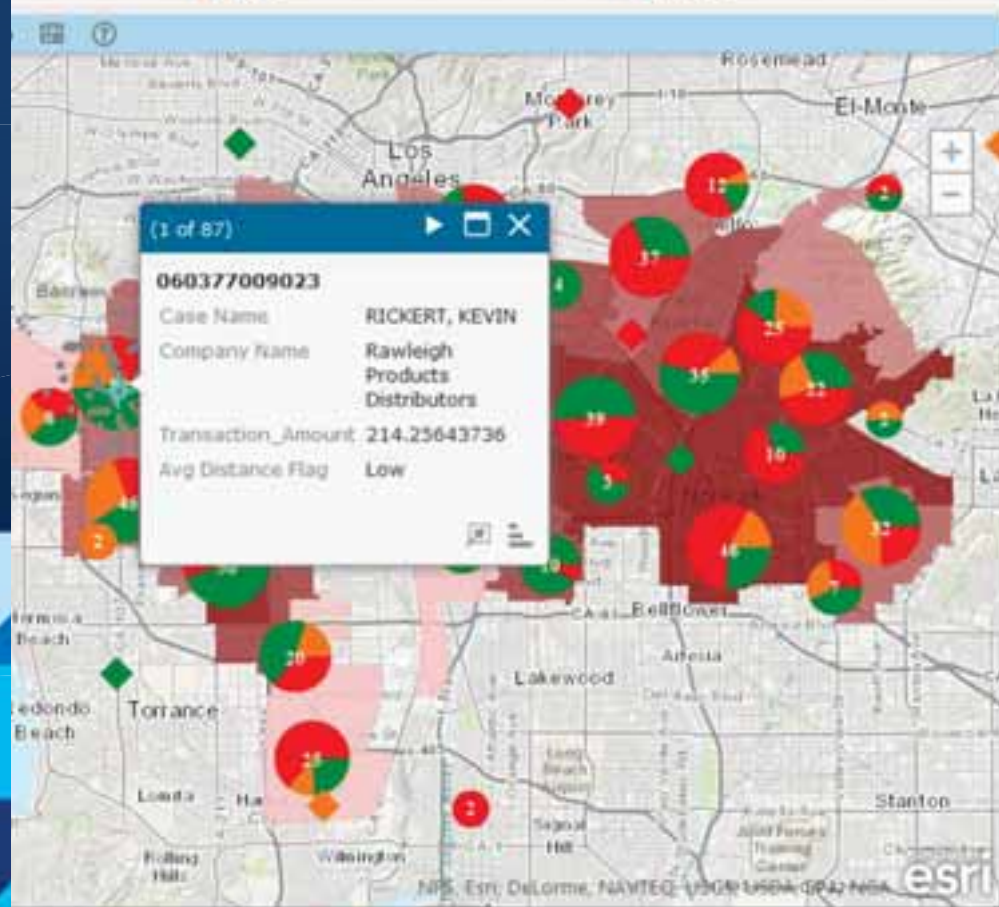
(1 of 87)

060377009023

| Case Name | RICKERT, KEVIN |
|---|---|
| Company Name | Rawleigh Products Distributors |
| Transaction_Amount | 214.25643736 |
| Avg Distance Flag | Low |

Rosemead
Monterey Park
El-Monte
Los Angeles
Bellflower
Artesia
Lakewood
Torrance
Redondo Beach
Hermosa Beach
Lomita
Wilmington
Rolling Hills
Stanton
Long Beach
Signal Hill
12
2
37
25
35
22
39
10
3
2
32
46
7
40
2
20
28
2
NPS, Esri, DeLorme, NAVTEQ, USGS, USDA, EPA, NGA
esri